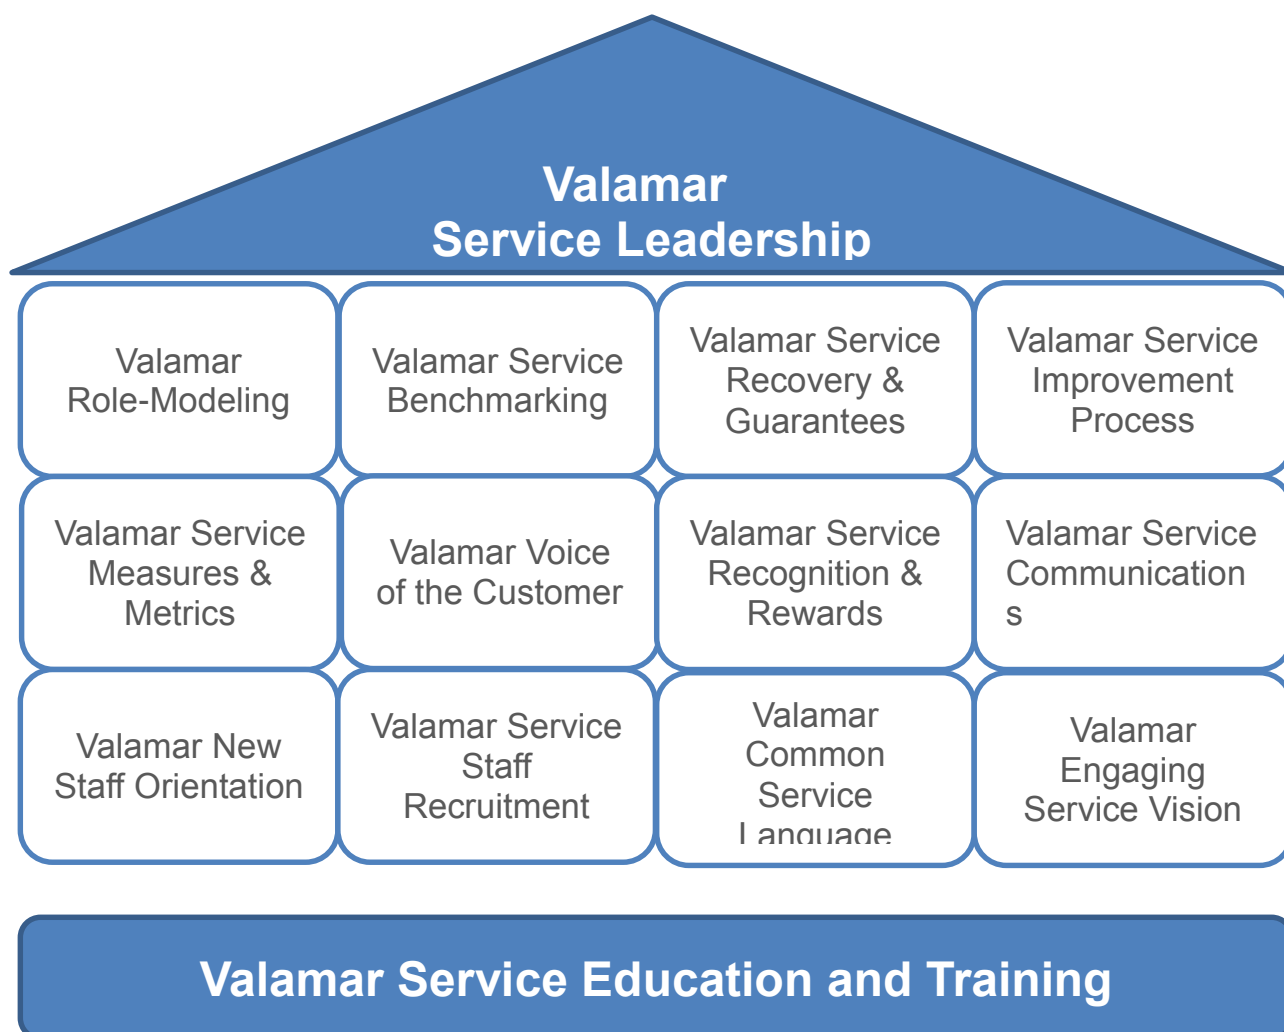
Valamar
Service Leadership

Valamar Role-Modeling

Valamar Service Benchmarking

Valamar Service Recovery & Guarantees

Valamar Service Improvement Process

Valamar Service Measures & Metrics

Valamar Voice of the Customer

Valamar Service Recognition & Rewards

Valamar Service Communication s

Valamar New Staff Orientation

Valamar Service Staff Recruitment

Valamar Common Service Language

Valamar Engaging Service Vision

Valamar Service Education and Training